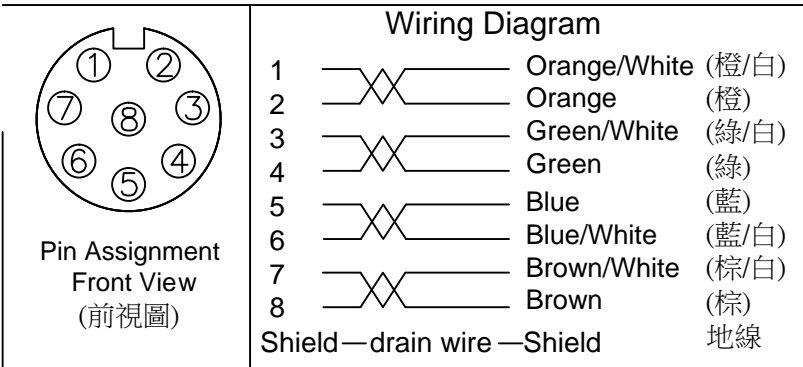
①
②
⑦
⑧
③
⑥
④
⑤

Pin Assignment
Front View
(前視圖)

Wiring Diagram

| | | |
|---|---|---|
| 1 | Orange/White | (橙/白) |
| 2 | Orange | (橙) |
| 3 | Green/White | (綠/白) |
| 4 | Green | (綠) |
| 5 | Blue | (藍) |
| 6 | Blue/White | (藍/白) |
| 7 | Brown/White | (棕/白) |
| 8 | Brown | (棕) |

Shield—drain wire—Shield 地線